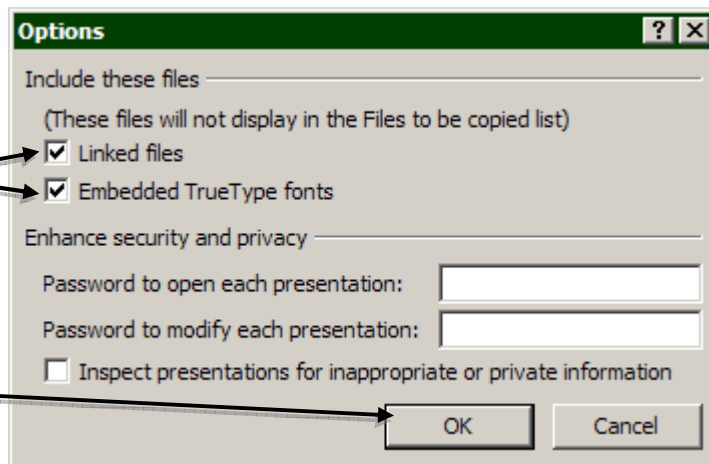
Options ? X

Include these files

(These files will not display in the Files to be copied list)

☑ Linked files

☑ Embedded TrueType fonts

Enhance security and privacy

Password to open each presentation:

Password to modify each presentation:

☐ Inspect presentations for inappropriate or private information

OK Cancel